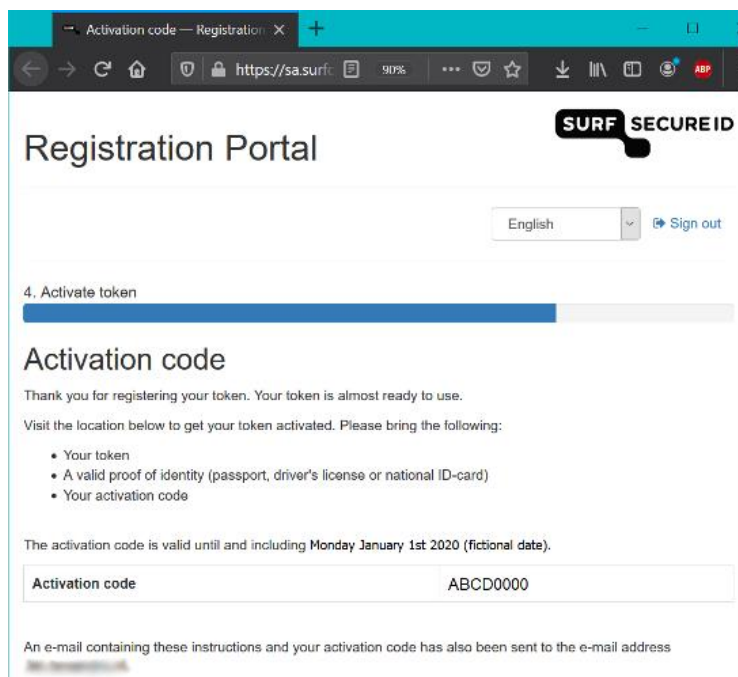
Activation code — Registration ×

https://sa.surfc 90% ABP

Registration Portal

SURF SECURE ID

English

Sign out

4. Activate token

Activation code

Thank you for registering your token. Your token is almost ready to use.

Visit the location below to get your token activated. Please bring the following:

- Your token
- A valid proof of identity (passport, driver's license or national ID-card)
- Your activation code

The activation code is valid until and including Monday January 1st 2020 (fictional date).

| Activation code | ABCD0000 |
|---|---|

An e-mail containing these instructions and your activation code has also been sent to the e-mail address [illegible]